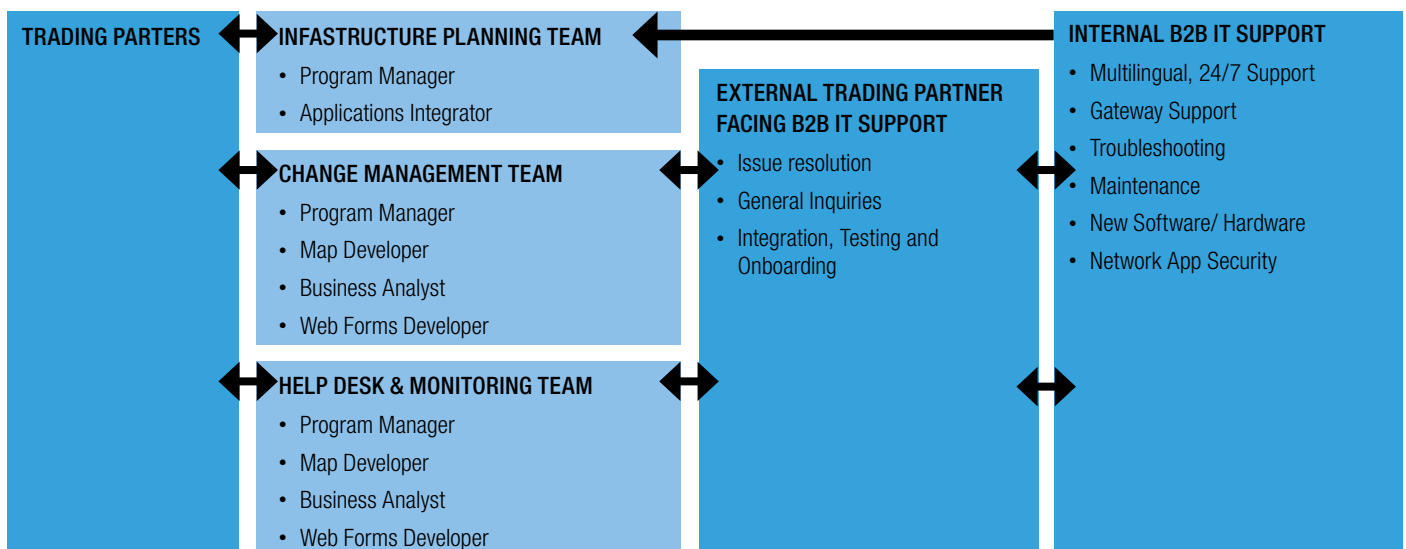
TRADING PARTERS

INFASTRUCTURE PLANNING TEAM
• Program Manager
• Applications Integrator

CHANGE MANAGEMENT TEAM
• Program Manager
• Map Developer
• Business Analyst
• Web Forms Developer

HELP DESK & MONITORING TEAM
• Program Manager
• Map Developer
• Business Analyst
• Web Forms Developer

EXTERNAL TRADING PARTNER FACING B2B IT SUPPORT
• Issue resolution
• General Inquiries
• Integration, Testing and Onboarding

INTERNAL B2B IT SUPPORT
• Multilingual, 24/7 Support
• Gateway Support
• Troubleshooting
• Maintenance
• New Software/ Hardware
• Network App Security